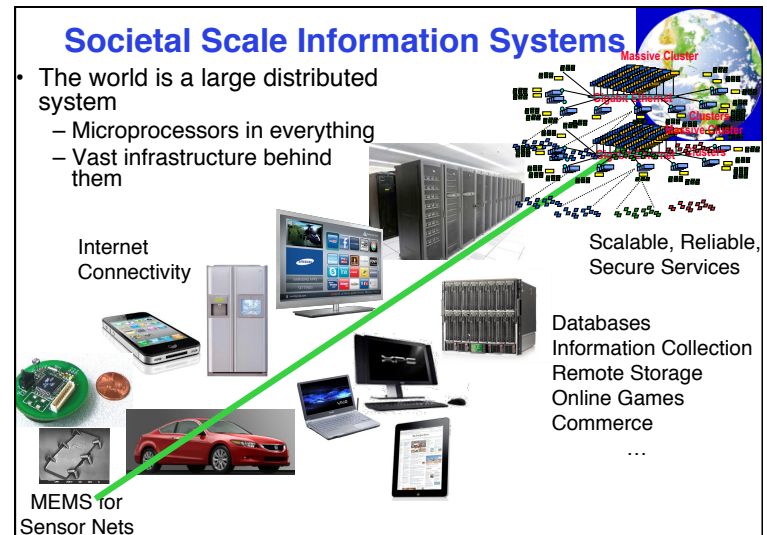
Societal Scale Information Systems

• The world is a large distributed system
– Microprocessors in everything
– Vast infrastructure behind them

Massive Cluster
Gigabit Ethernet
Clusters
Massive Cluster
Clusters

Internet Connectivity

Scalable, Reliable, Secure Services

Databases
Information Collection
Remote Storage
Online Games
Commerce
…

MEMS for Sensor Nets